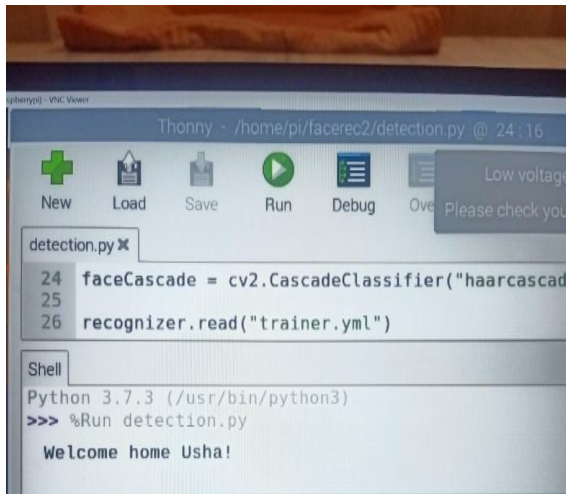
spberrypi) - VNC Viewer

Thonny - /home/pi/facerec2/detection.py @ 24 : 16

New Load Save Run Debug Ove

Low voltag
Please check you

detection.py ✖

24 faceCascade = cv2.CascadeClassifier("haarcascad
25
26 recognizer.read("trainer.yml")

Shell

Python 3.7.3 (/usr/bin/python3)
>>> %Run detection.py

Welcome home Usha!